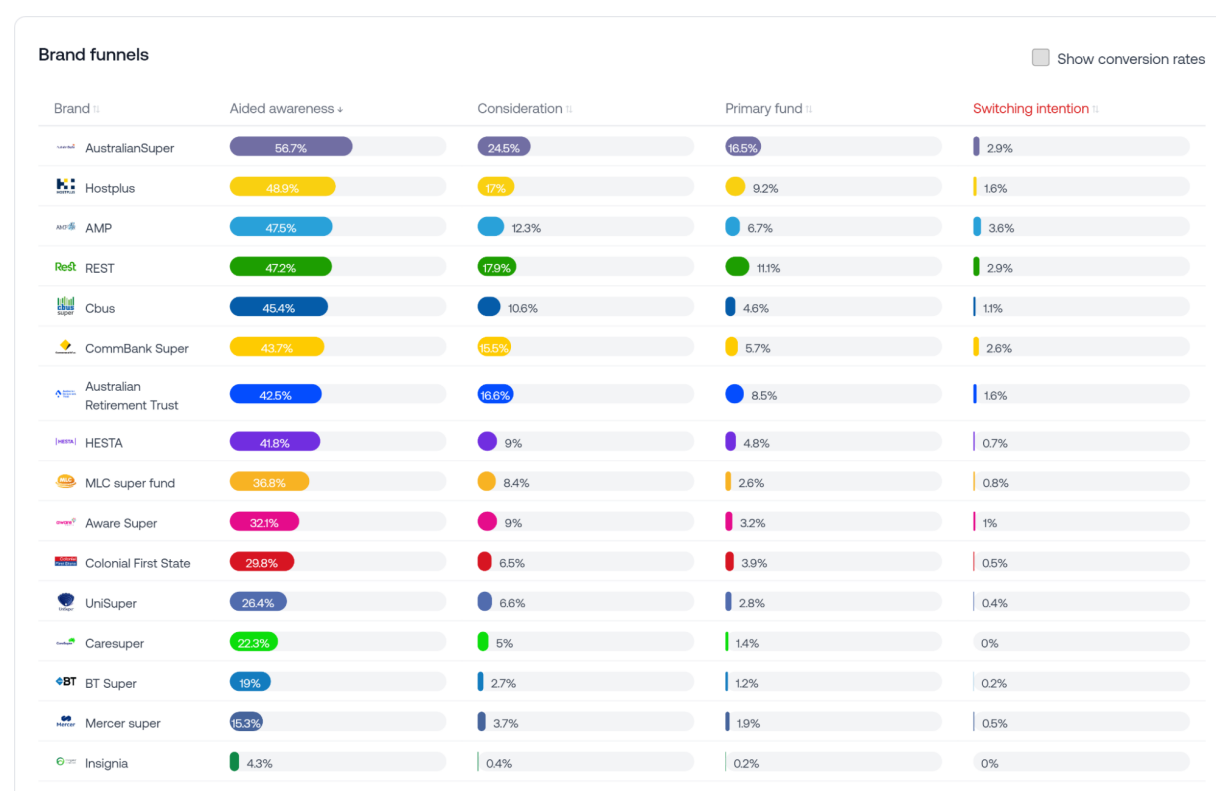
Brand funnels

Show conversion rates

| Brand | Aided awareness | Consideration | Primary fund | Switching intention |
|---|---|---|---|---|
| AustralianSuper | 56.7% | 24.5% | 16.5% | 2.9% |
| Hostplus | 48.9% | 17% | 9.2% | 1.6% |
| AMP | 47.5% | 12.3% | 6.7% | 3.6% |
| REST | 47.2% | 17.9% | 11.1% | 2.9% |
| Cbus | 45.4% | 10.6% | 4.6% | 1.1% |
| CommBank Super | 43.7% | 15.5% | 5.7% | 2.6% |
| Australian Retirement Trust | 42.5% | 16.6% | 8.5% | 1.6% |
| HESTA | 41.8% | 9% | 4.8% | 0.7% |
| MLC super fund | 36.8% | 8.4% | 2.6% | 0.8% |
| Aware Super | 32.1% | 9% | 3.2% | 1% |
| Colonial First State | 29.8% | 6.5% | 3.9% | 0.5% |
| UniSuper | 26.4% | 6.6% | 2.8% | 0.4% |
| Caresuper | 22.3% | 5% | 1.4% | 0% |
| BT Super | 19% | 2.7% | 1.2% | 0.2% |
| Mercer super | 15.3% | 3.7% | 1.9% | 0.5% |
| Insignia | 4.3% | 0.4% | 0.2% | 0% |